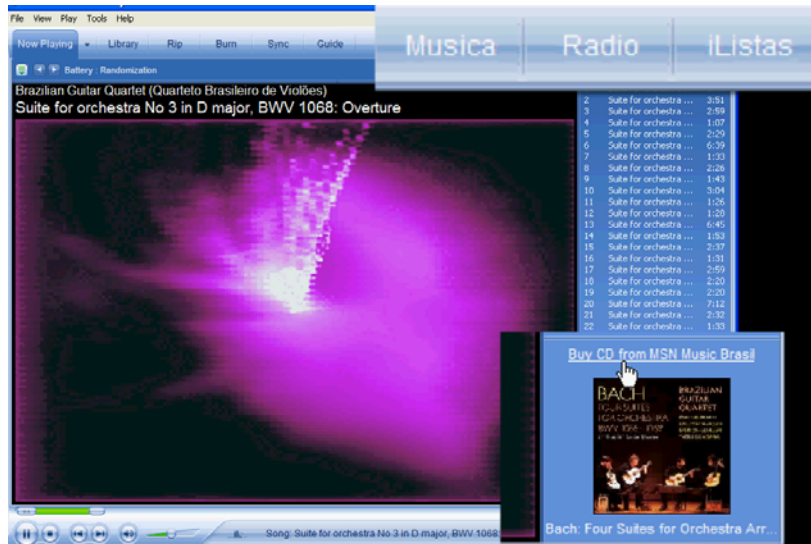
File View Play Tools Help

Now Playing Library Rip Burn Sync Guide

Musica Radio iListas

Battery : Randomization

Brazilian Guitar Quartet (Quarteto Brasileiro de Violões)

Suite for orchestra No 3 in D major, BWV 1068: Overture

| | | |
|---|---|---|
| 2 | Suite for orchestra ... | 3:51 |
| 3 | Suite for orchestra ... | 2:59 |
| 4 | Suite for orchestra ... | 1:07 |
| 5 | Suite for orchestra ... | 2:29 |
| 6 | Suite for orchestra ... | 6:39 |
| 7 | Suite for orchestra ... | 1:33 |
| 8 | Suite for orchestra ... | 2:26 |
| 9 | Suite for orchestra ... | 1:43 |
| 10 | Suite for orchestra ... | 3:04 |
| 11 | Suite for orchestra ... | 1:26 |
| 12 | Suite for orchestra ... | 1:20 |
| 13 | Suite for orchestra ... | 6:45 |
| 14 | Suite for orchestra ... | 1:53 |
| 15 | Suite for orchestra ... | 2:37 |
| 16 | Suite for orchestra ... | 1:31 |
| 17 | Suite for orchestra ... | 2:59 |
| 18 | Suite for orchestra ... | 2:20 |
| 19 | Suite for orchestra ... | 2:20 |
| 20 | Suite for orchestra ... | 7:12 |
| 21 | Suite for orchestra ... | 2:32 |
| 22 | Suite for orchestra ... | 1:33 |

Buy CD from MSN Music Brasil

BACH FOUR SUITES FOR ORCHESTRA BWV 1066-1069

BRAZILIAN GUITAR QUARTET

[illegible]

Bach: Four Suites for Orchestra Arr...

Song: Suite for orchestra No 3 in D major, BWV 1068